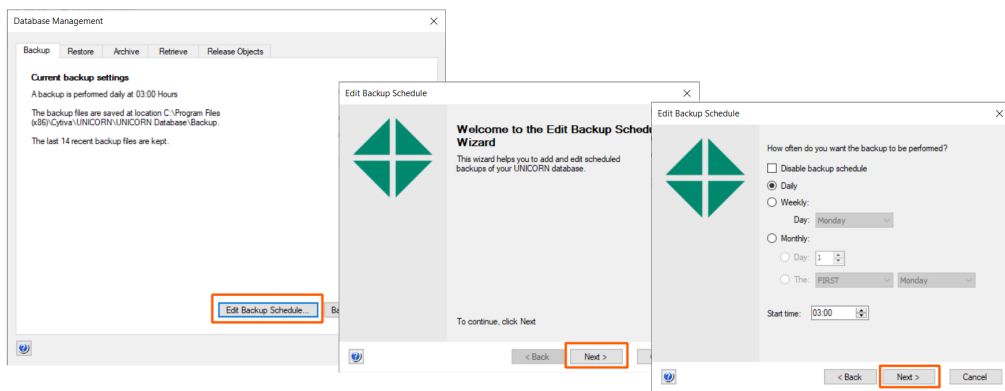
Database Management

Backup Restore Archive Retrieve Release Objects

Current backup settings

A backup is performed daily at 03:00 Hours

The backup files are saved at location C:\Program Files (x86)\Cytiva\UNICORN\UNICORN Database\Backup.

The last 14 recent backup files are kept.

Edit Backup Schedule... Ba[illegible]

Edit Backup Schedule

Welcome to the Edit Backup Schedu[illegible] Wizard

This wizard helps you to add and edit scheduled backups of your UNICORN database.

To continue, click Next

< Back Next >

Edit Backup Schedule

How often do you want the backup to be performed?

Disable backup schedule

Daily

Weekly:

Day: Monday

Monthly:

Day: 1

The: FIRST Monday

Start time: 03:00

< Back Next > Cancel